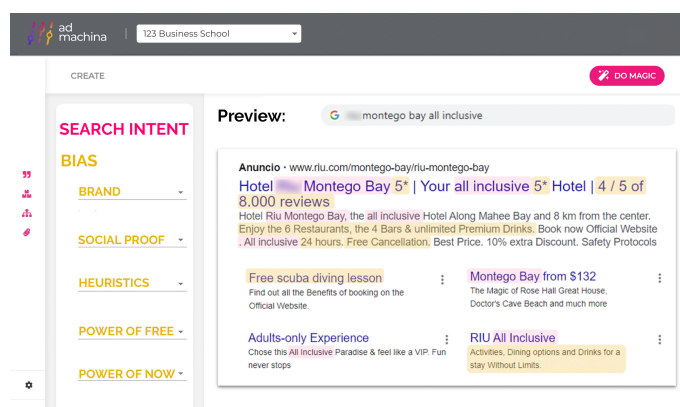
ad machina

123 Business School

CREATE

DO MAGIC

SEARCH INTENT

BIAS

BRAND

SOCIAL PROOF

HEURISTICS

POWER OF FREE

POWER OF NOW

Preview:

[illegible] montego bay all inclusive

Anuncio · www.riu.com/montego-bay/riu-montego-bay

Hotel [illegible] Montego Bay 5* | Your all inclusive 5* Hotel | 4 / 5 of 8.000 reviews

Hotel Riu Montego Bay, the all inclusive Hotel Along Mahee Bay and 8 km from the center. Enjoy the 6 Restaurants, the 4 Bars & unlimited Premium Drinks. Book now Official Website . All inclusive 24 hours. Free Cancellation. Best Price. 10% extra Discount. Safety Protocols

Free scuba diving lesson
Find out all the Benefits of booking on the Official Website.

Montego Bay from $132
The Magic of Rose Hall Great House, Doctor's Cave Beach and much more

Adults-only Experience
Chose this All Inclusive Paradise & feel like a VIP. Fun never stops

RIU All Inclusive
Activities, Dining options and Drinks for a stay Without Limits.